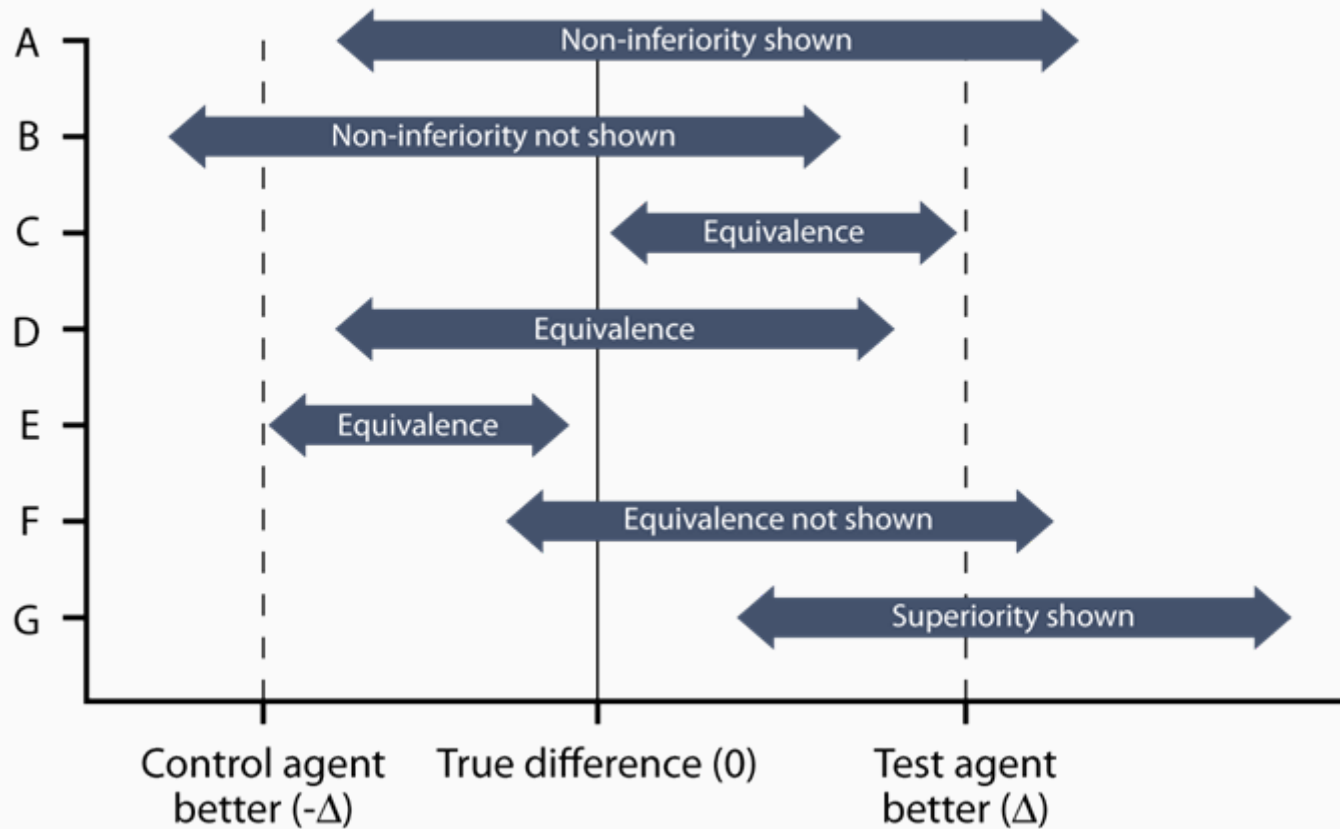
A Non-inferiority shown

B Non-inferiority not shown

C Equivalence

D Equivalence

E Equivalence

F Equivalence not shown

G Superiority shown

Control agent better ($-\Delta$)

True difference (0)

Test agent better ($\Delta$)